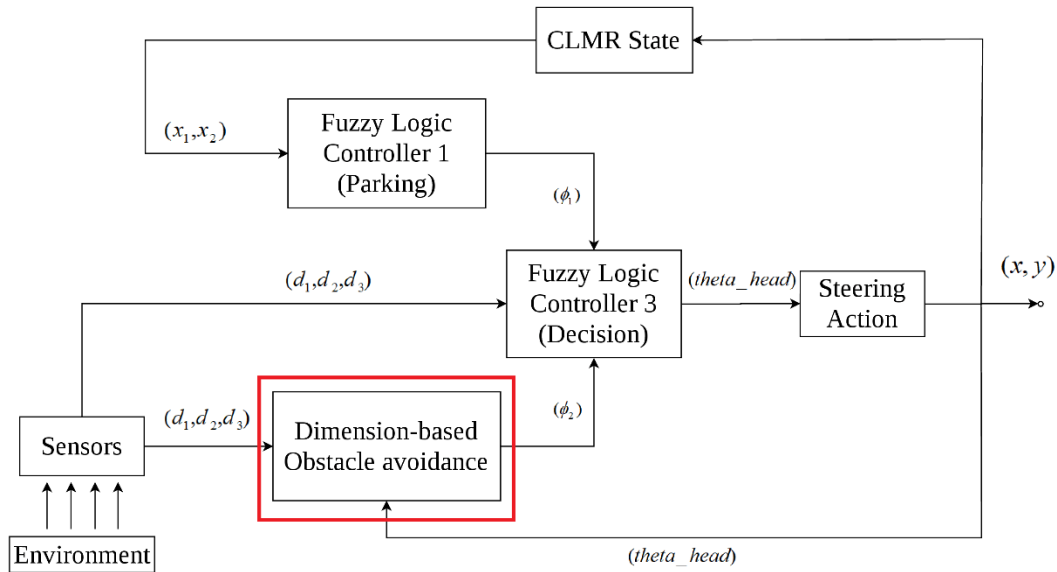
CLMR State

$(x_1, x_2)$

Fuzzy Logic Controller 1 (Parking)

$(\phi_1)$

$(d_1, d_2, d_3)$

Fuzzy Logic Controller 3 (Decision)

$(theta\_head)$

Steering Action

$(x, y)$

Sensors

$(d_1, d_2, d_3)$

Dimension-based Obstacle avoidance

$(\phi_2)$

Environment

$(theta\_head)$